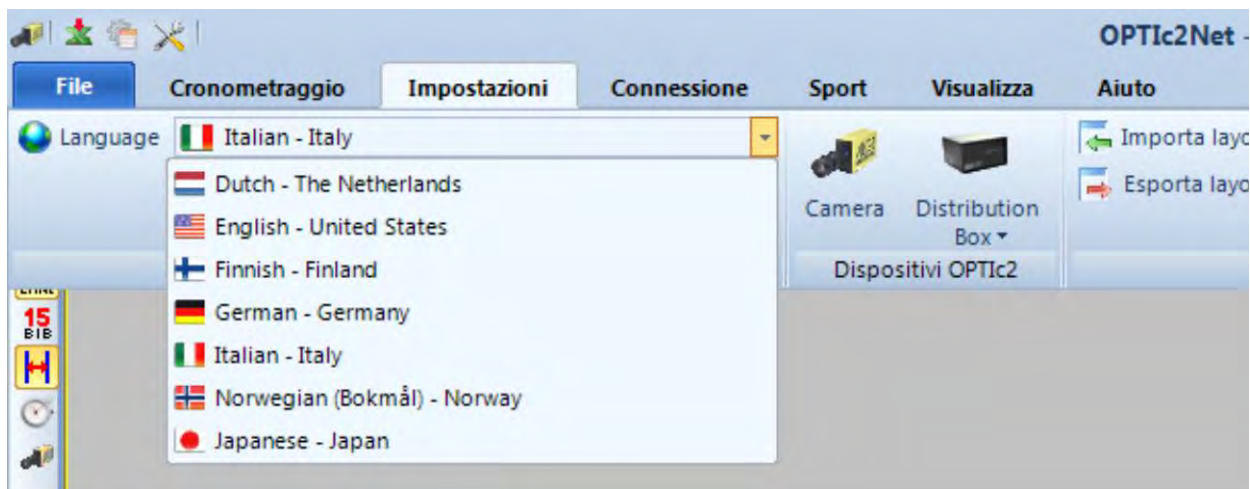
OPTIc2Net -

File
Cronometraggio
Impostazioni
Connessione
Sport
Visualizza
Aiuto

Language
Italian - Italy

Dutch - The Netherlands
English - United States
Finnish - Finland
German - Germany
Italian - Italy
Norwegian (Bokmål) - Norway
Japanese - Japan

Camera
Distribution Box
Dispositivi OPTIc2

Importa layo
Esporta layo

15
BIB